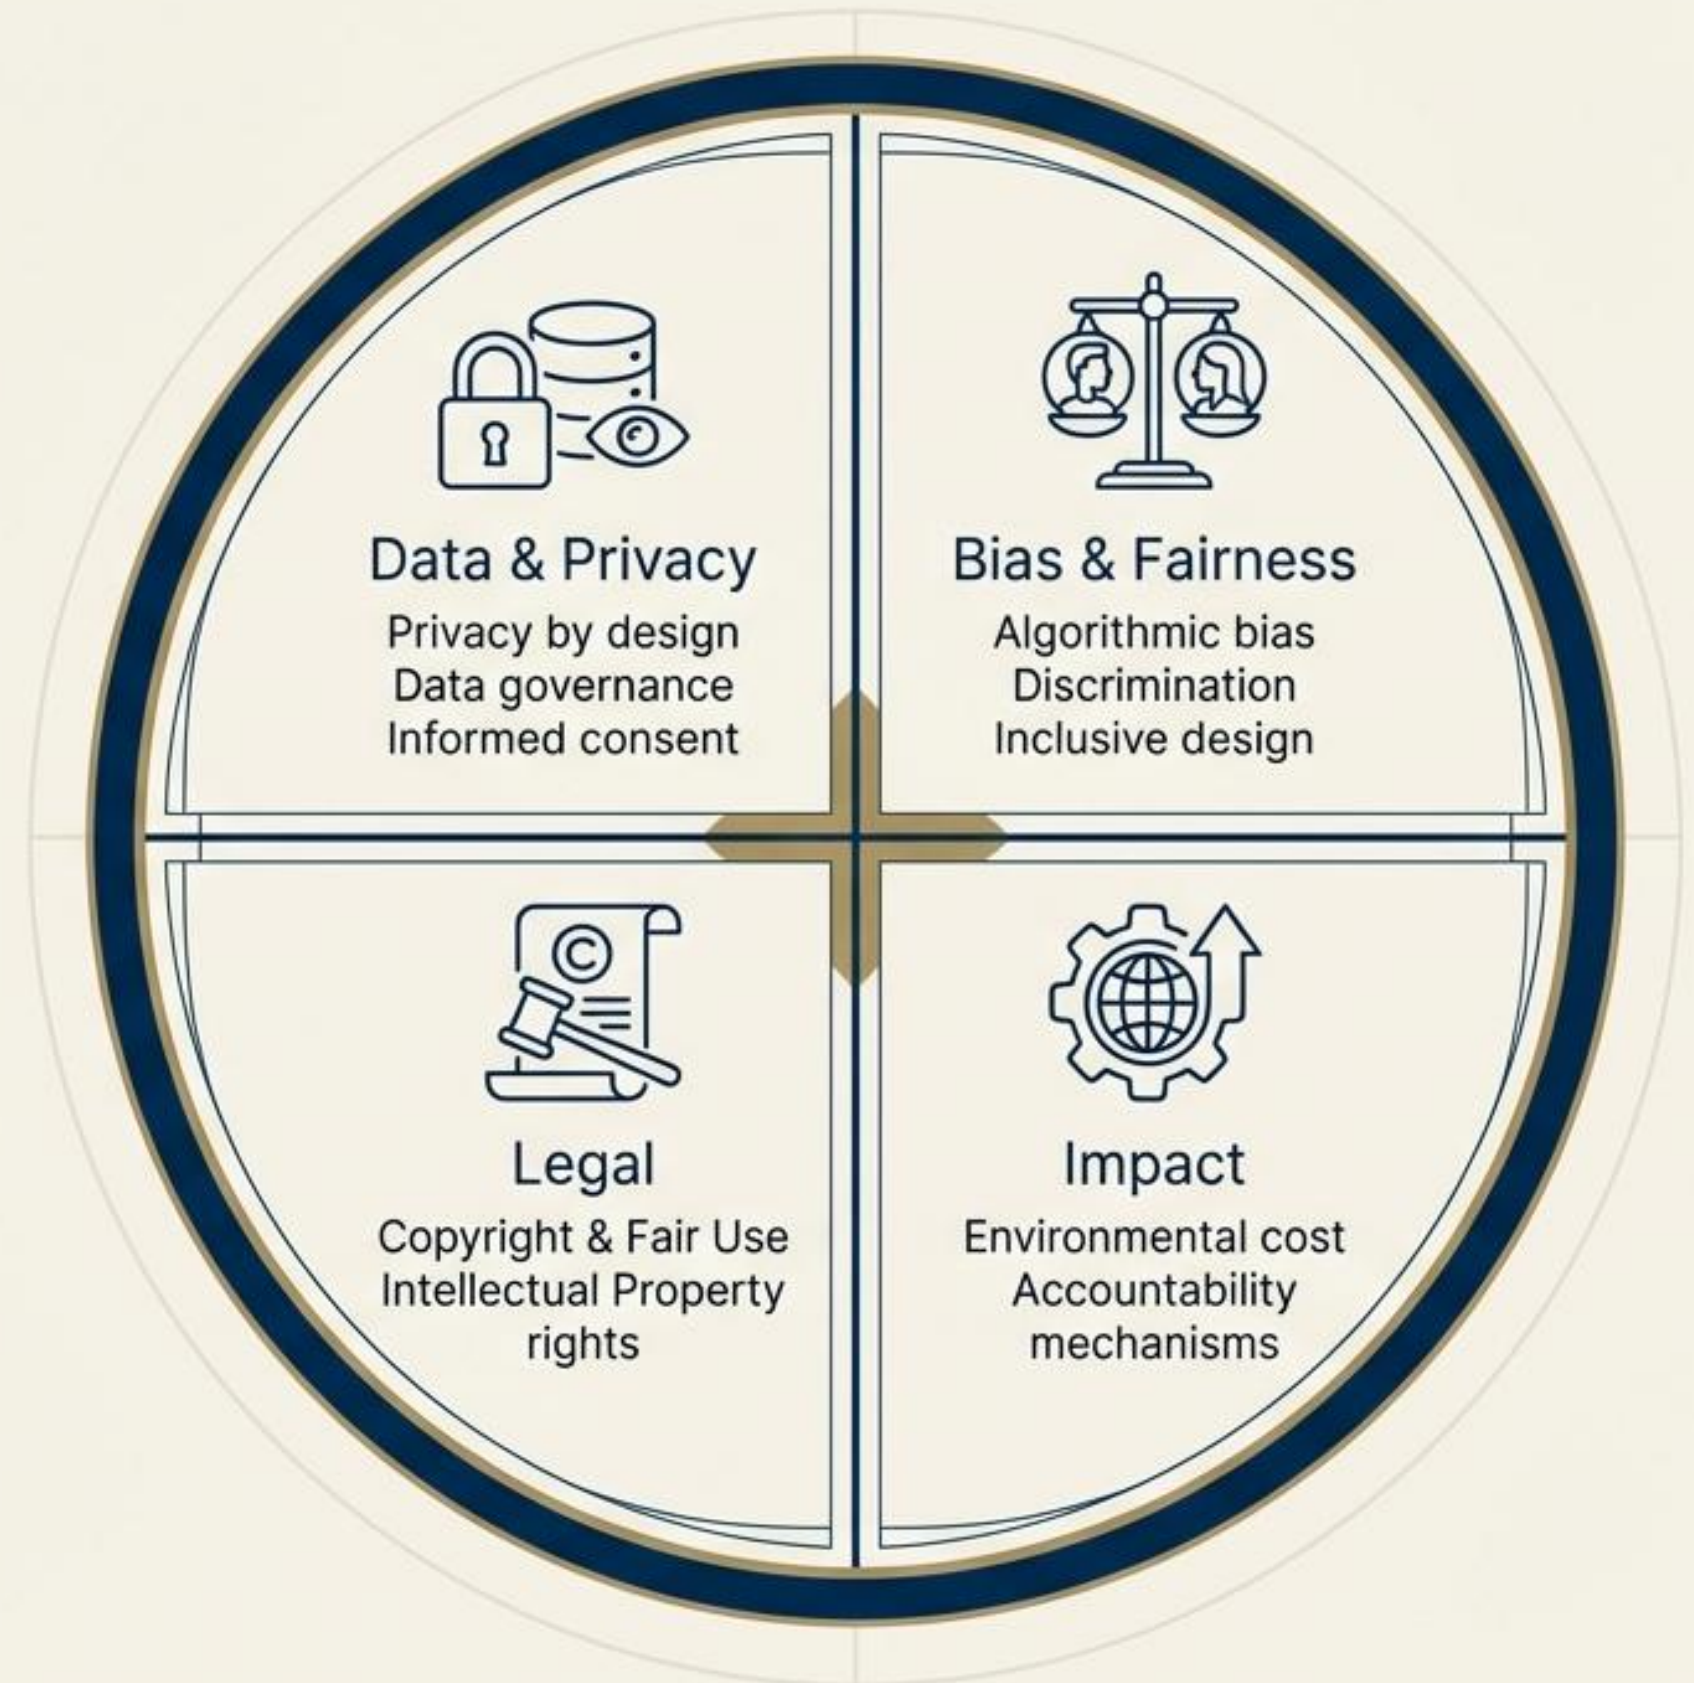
Data & Privacy
Privacy by design
Data governance
Informed consent

Bias & Fairness
Algorithmic bias
Discrimination
Inclusive design

Legal
Copyright & Fair Use
Intellectual Property rights

Impact
Environmental cost
Accountability mechanisms